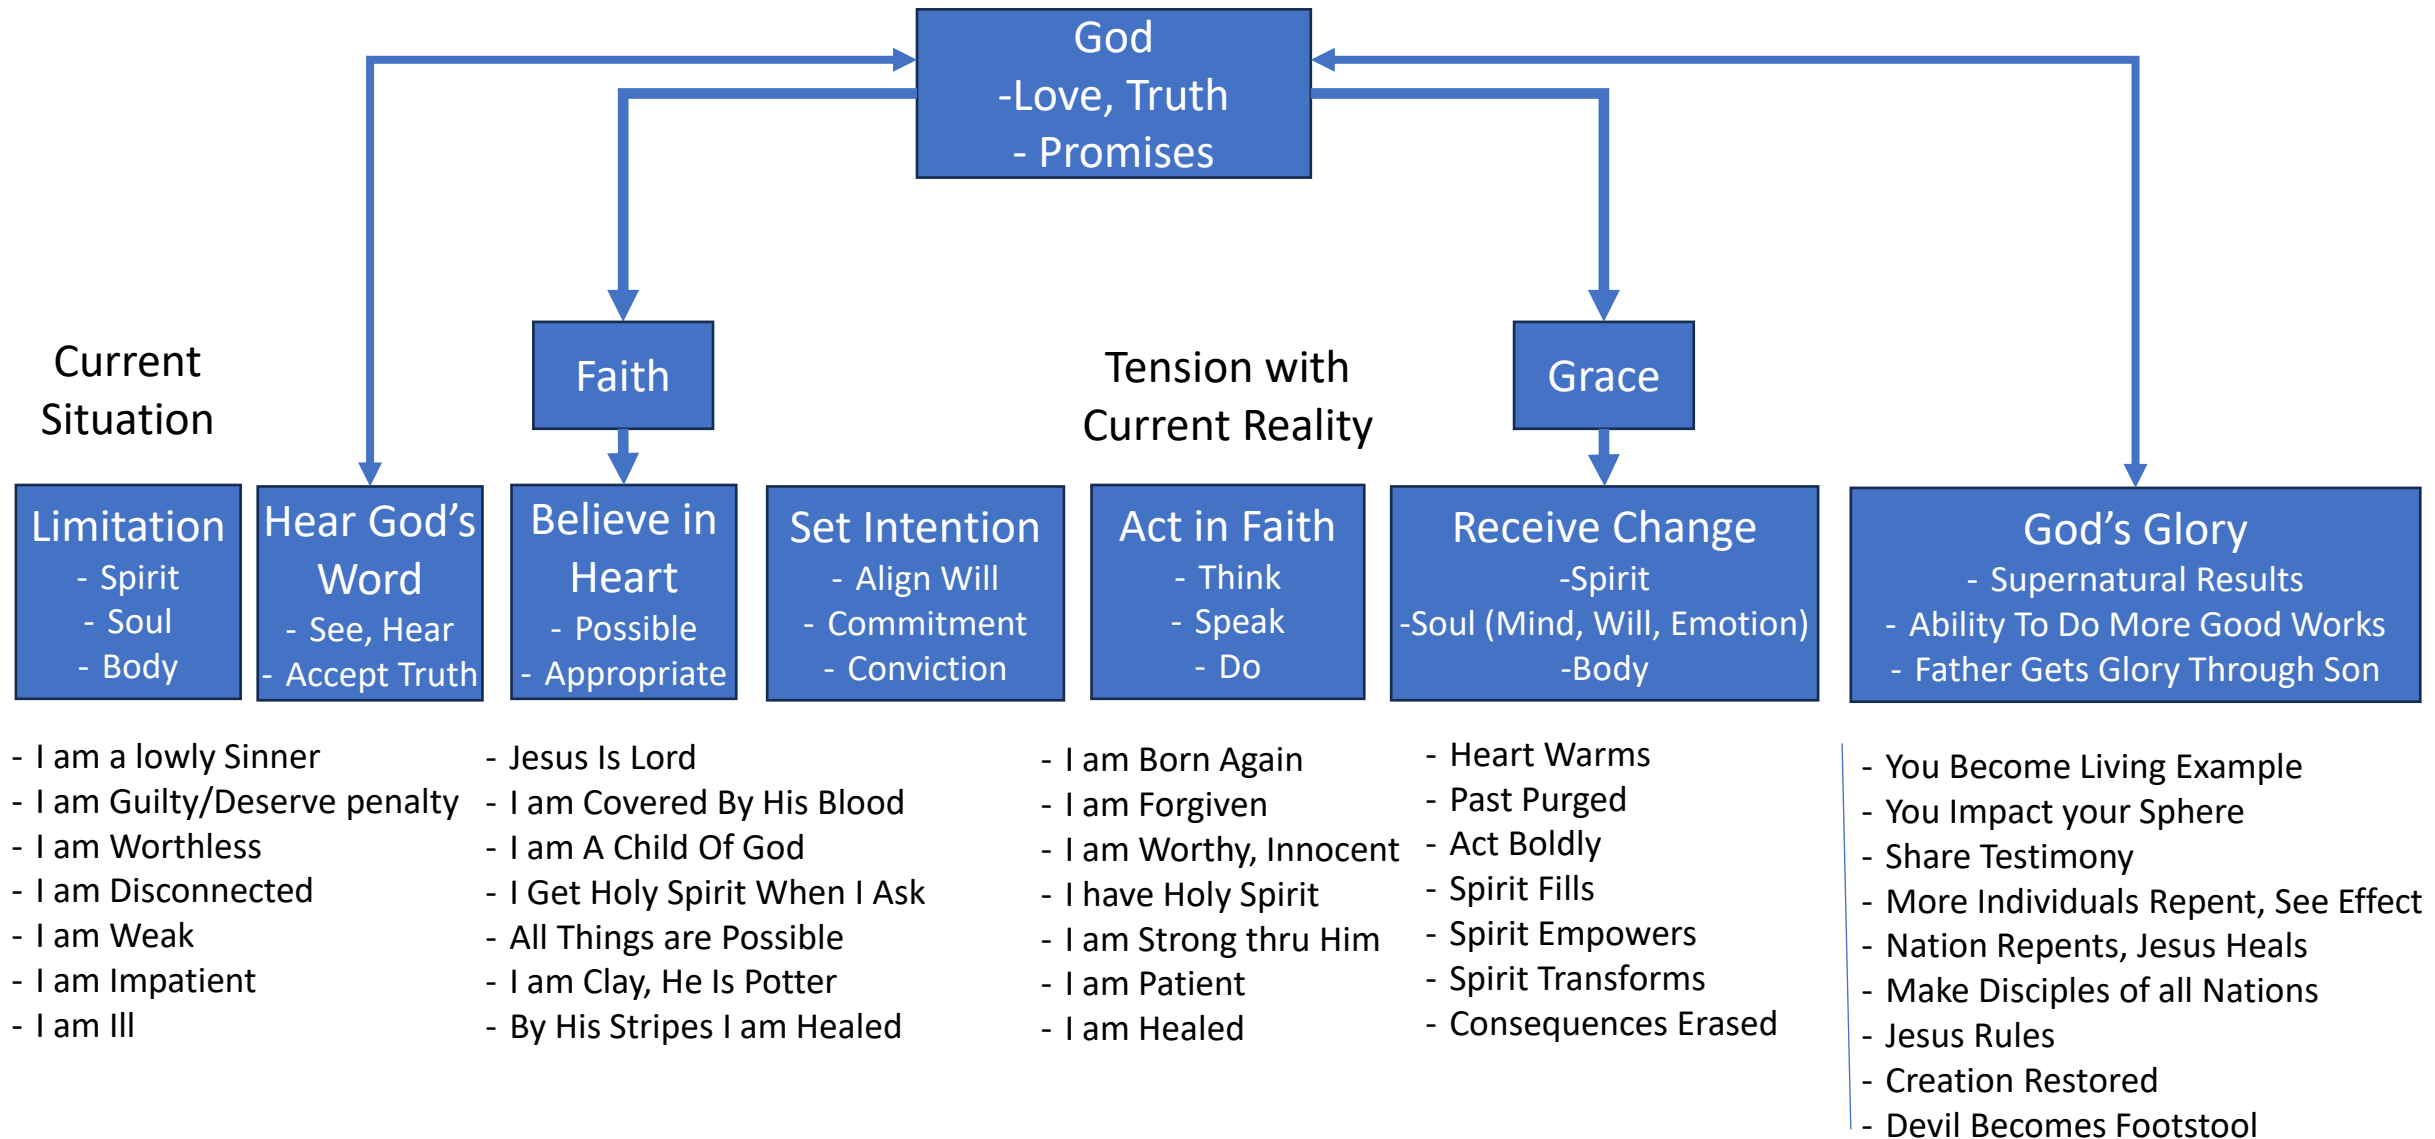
God
-Love, Truth
- Promises

Faith

Grace

Current Situation

Tension with Current Reality

Limitation
- Spirit
- Soul
- Body

Hear God's Word
- See, Hear
- Accept Truth

Believe in Heart
- Possible
- Appropriate

Set Intention
- Align Will
- Commitment
- Conviction

Act in Faith
- Think
- Speak
- Do

Receive Change
-Spirit
-Soul (Mind, Will, Emotion)
-Body

God's Glory
- Supernatural Results
- Ability To Do More Good Works
- Father Gets Glory Through Son

- I am a lowly Sinner
- I am Guilty/Deserve penalty
- I am Worthless
- I am Disconnected
- I am Weak
- I am Impatient
- I am Ill

- Jesus Is Lord
- I am Covered By His Blood
- I am A Child Of God
- I Get Holy Spirit When I Ask
- All Things are Possible
- I am Clay, He Is Potter
- By His Stripes I am Healed

- I am Born Again
- I am Forgiven
- I am Worthy, Innocent
- I have Holy Spirit
- I am Strong thru Him
- I am Patient
- I am Healed

- Heart Warms
- Past Purged
- Act Boldly
- Spirit Fills
- Spirit Empowers
- Spirit Transforms
- Consequences Erased

- You Become Living Example
- You Impact your Sphere
- Share Testimony
- More Individuals Repent, See Effect
- Nation Repents, Jesus Heals
- Make Disciples of all Nations
- Jesus Rules
- Creation Restored
- Devil Becomes Footstool